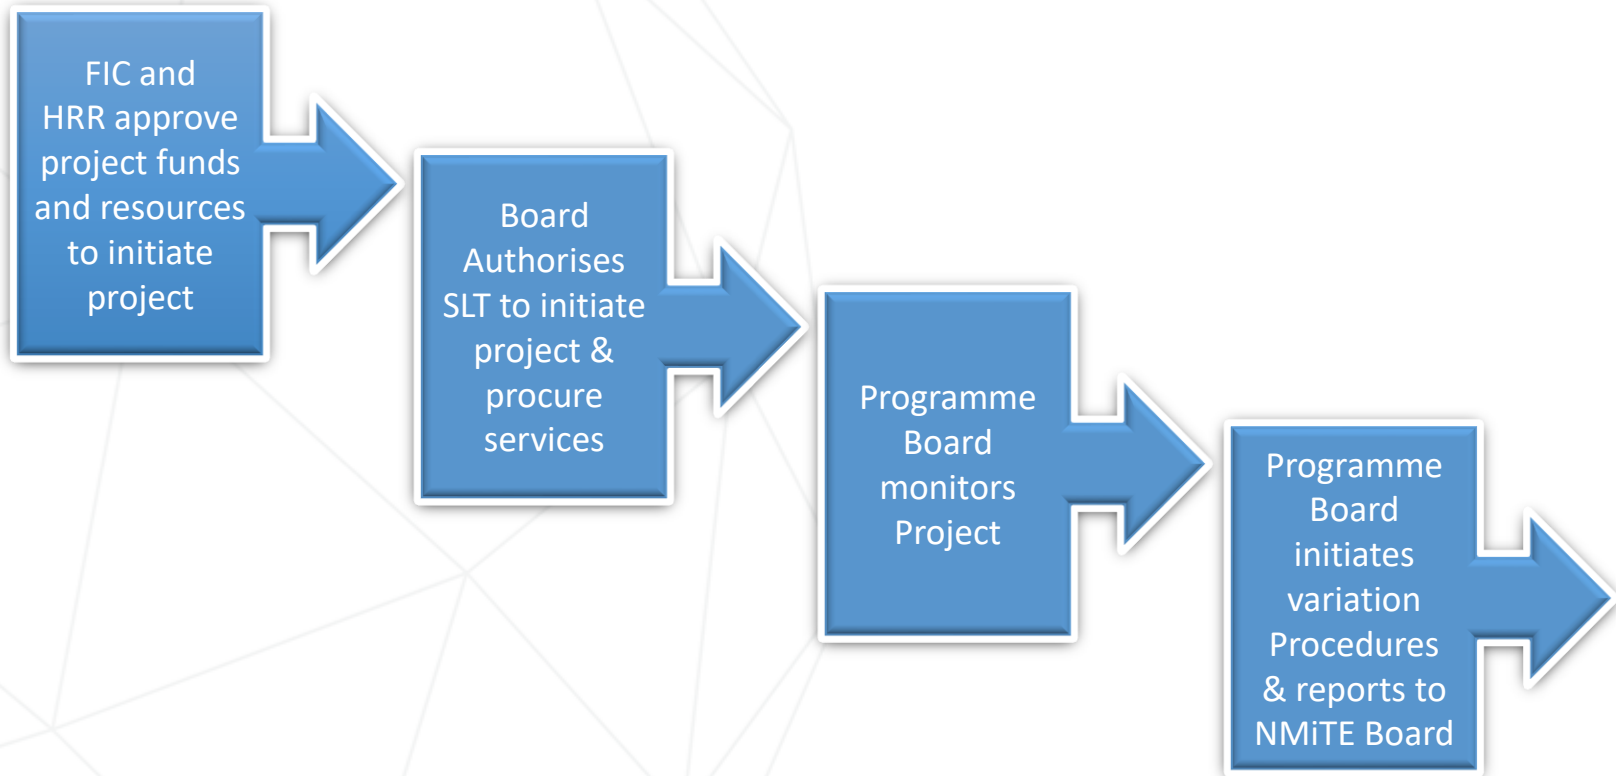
FIC and HRR approve project funds and resources to initiate project

Board Authorises SLT to initiate project & procure services

Programme Board monitors Project

Programme Board initiates variation Procedures & reports to NMiTE Board